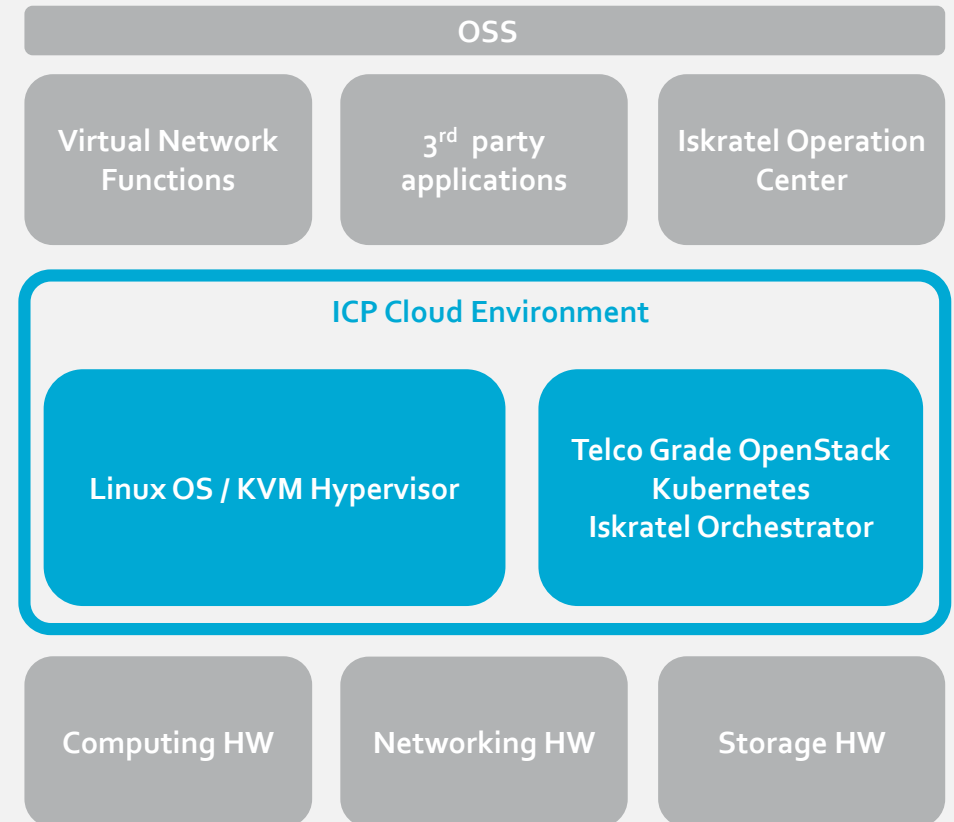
OSS

Virtual Network Functions

3$^{rd}$ party applications

Iskratel Operation Center

ICP Cloud Environment

Linux OS / KVM Hypervisor

Telco Grade OpenStack
Kubernetes
Iskratel Orchestrator

Computing HW

Networking HW

Storage HW